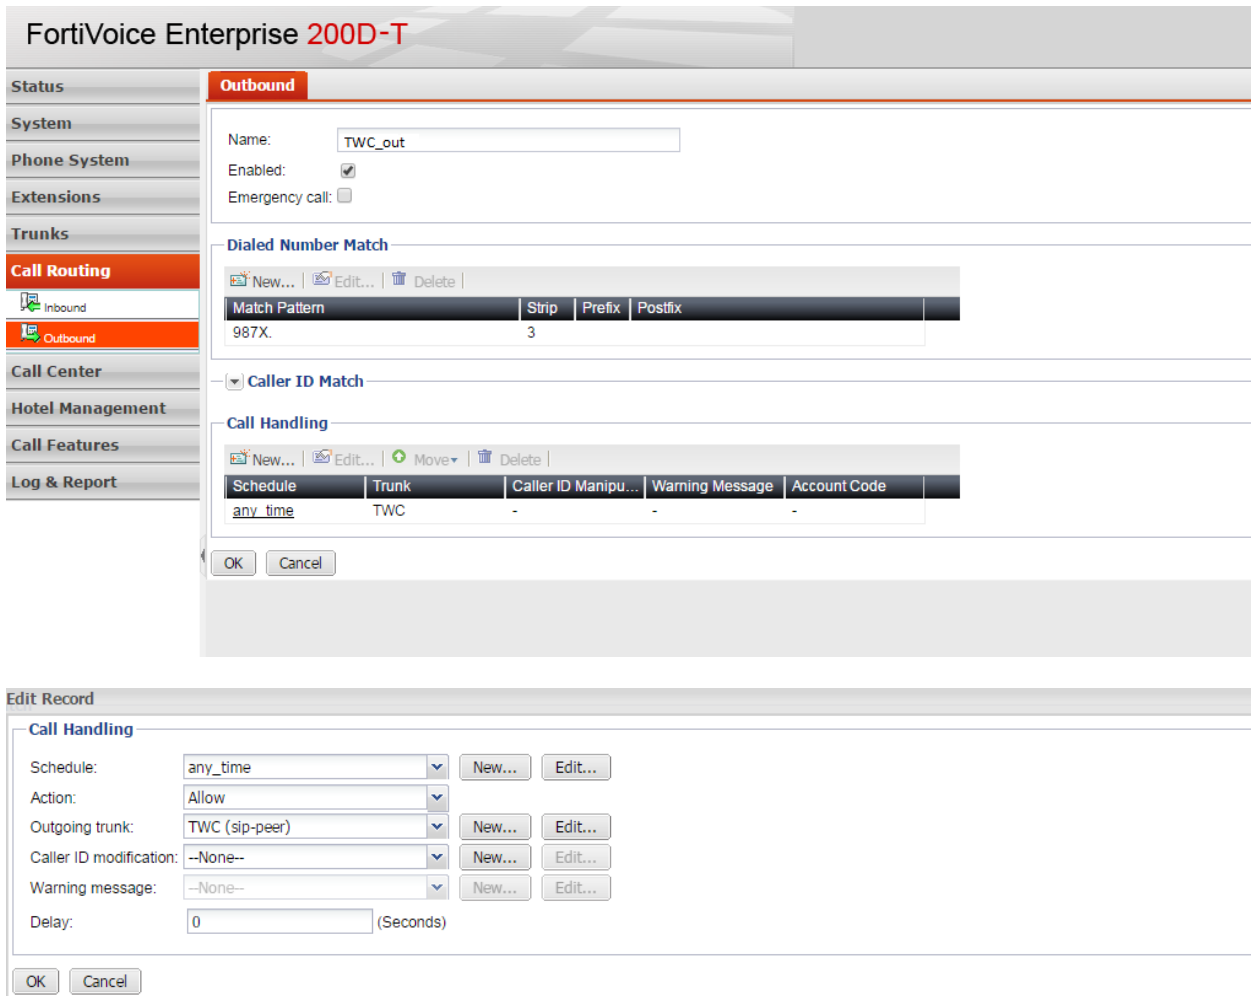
FortiVoice Enterprise 200D-T

Status
System
Phone System
Extensions
Trunks
Call Routing
Inbound
Outbound
Call Center
Hotel Management
Call Features
Log & Report

Outbound

Name: TWC_out
Enabled:
Emergency call:

Dialed Number Match

New... | Edit... | Delete |

| Match Pattern | Strip | Prefix | Postfix |
|---|---|---|---|
| 987X. | 3 | | |

Caller ID Match

Call Handling

New... | Edit... | Move | Delete |

| Schedule | Trunk | Caller ID Manipu... | Warning Message | Account Code |
|---|---|---|---|---|
| any_time | TWC | - | - | - |

OK Cancel

Edit Record

Call Handling

Schedule: any_time New... Edit...
Action: Allow
Outgoing trunk: TWC (sip-peer) New... Edit...
Caller ID modification: --None-- New... Edit...
Warning message: --None-- New... Edit...
Delay: 0 (Seconds)

OK Cancel